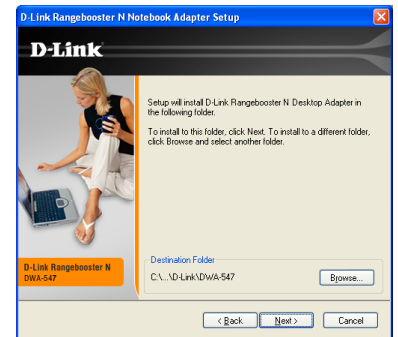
D-Link Rangebooster N Notebook Adapter Setup

D-Link

Setup will install D-Link Rangebooster N Desktop Adapter in the following folder.

To install to this folder, click Next. To install to a different folder, click Browse and select another folder.

D-Link Rangebooster N
DWA-547

Destination Folder
C:\...\D-Link\DWA-547

Browse...

< Back

Next >

Cancel